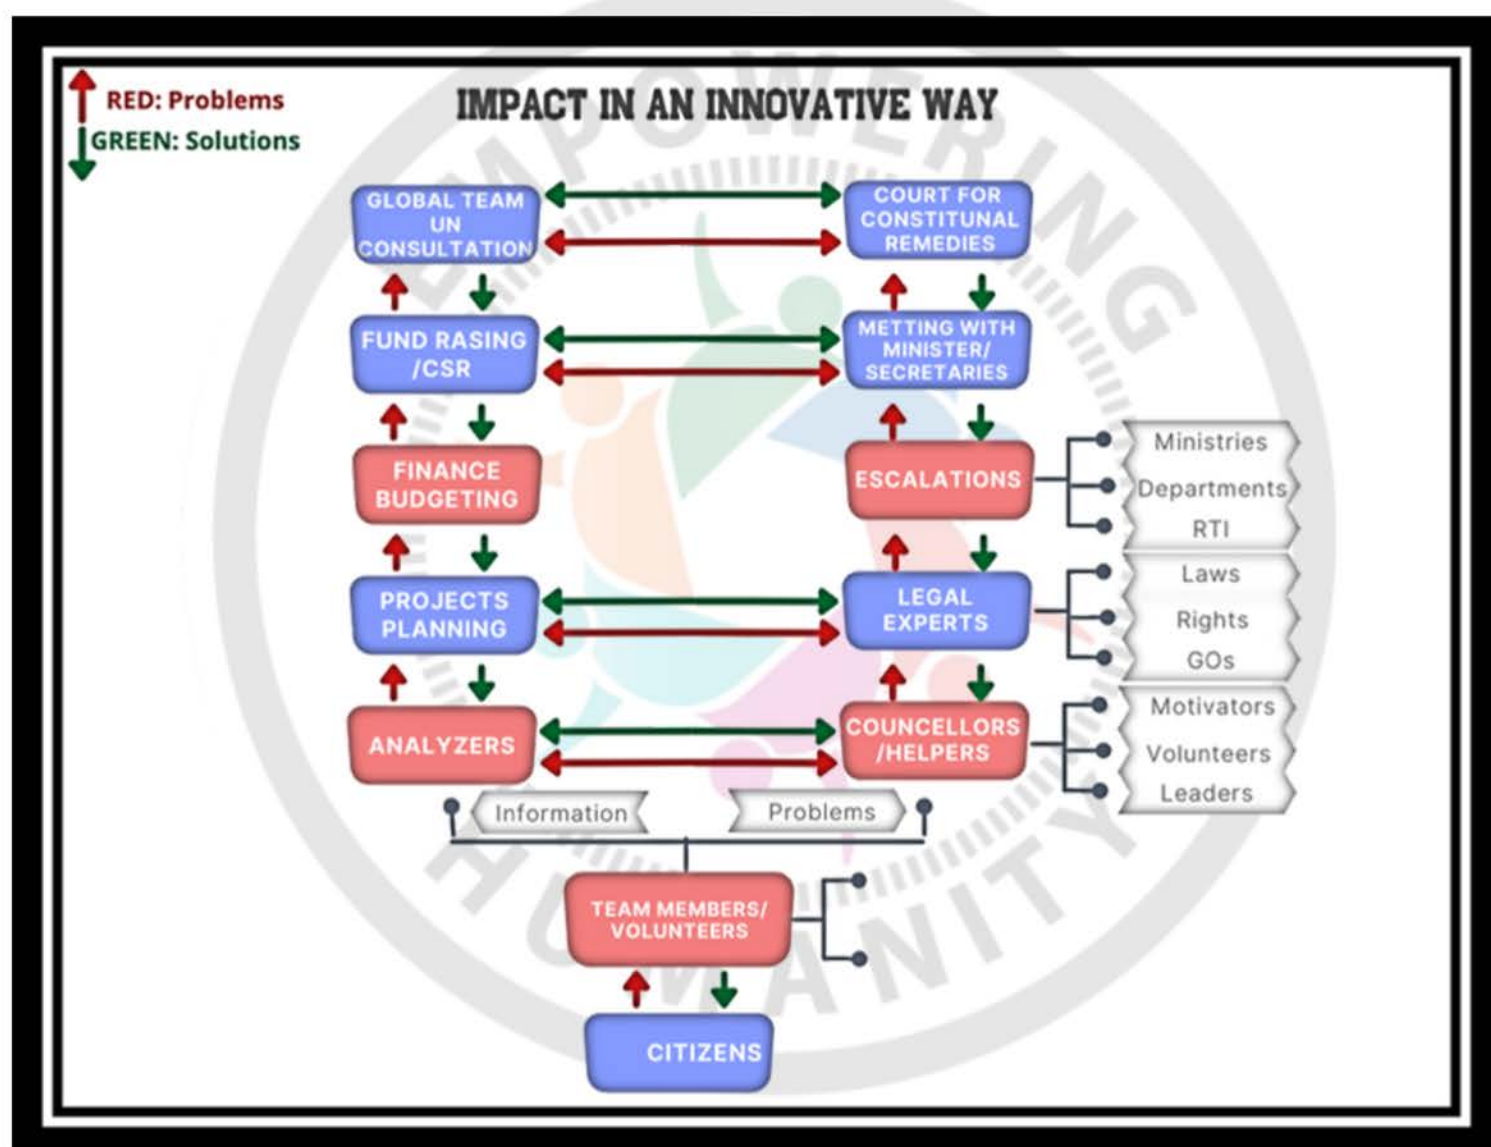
RED: Problems
GREEN: Solutions

IMPACT IN AN INNOVATIVE WAY

GLOBAL TEAM UN CONSULTATION

COURT FOR CONSTITUNAL REMEDIES

FUND RASING /CSR

METTING WITH MINISTER/ SECRETARIES

FINANCE BUDGETING

ESCALATIONS

Ministries
Departments
RTI

PROJECTS PLANNING

LEGAL EXPERTS

Laws
Rights
GOs

ANALYZERS

COUNCELLORS /HELPERS

Motivators
Volunteers
Leaders

Information

Problems

TEAM MEMBERS/ VOLUNTEERS

CITIZENS

EMPOWERING HUMANITY